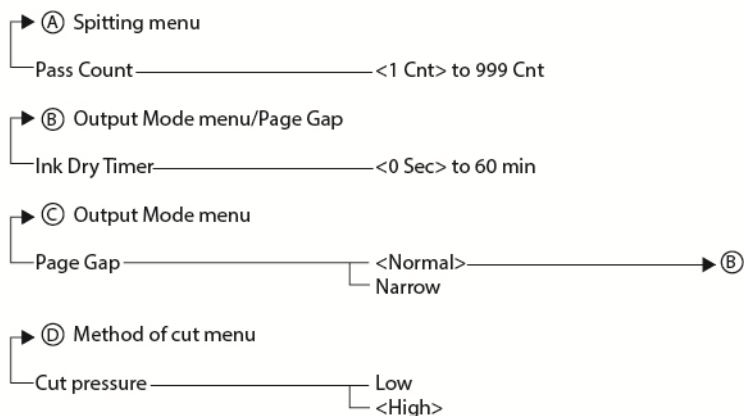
Ⓐ Spitting menu

Pass Count <1 Cnt> to 999 Cnt

Ⓑ Output Mode menu/Page Gap

Ink Dry Timer <0 Sec> to 60 min

Ⓒ Output Mode menu

Page Gap <Normal> Ⓑ

Narrow

Ⓓ Method of cut menu

Cut pressure Low

<High>